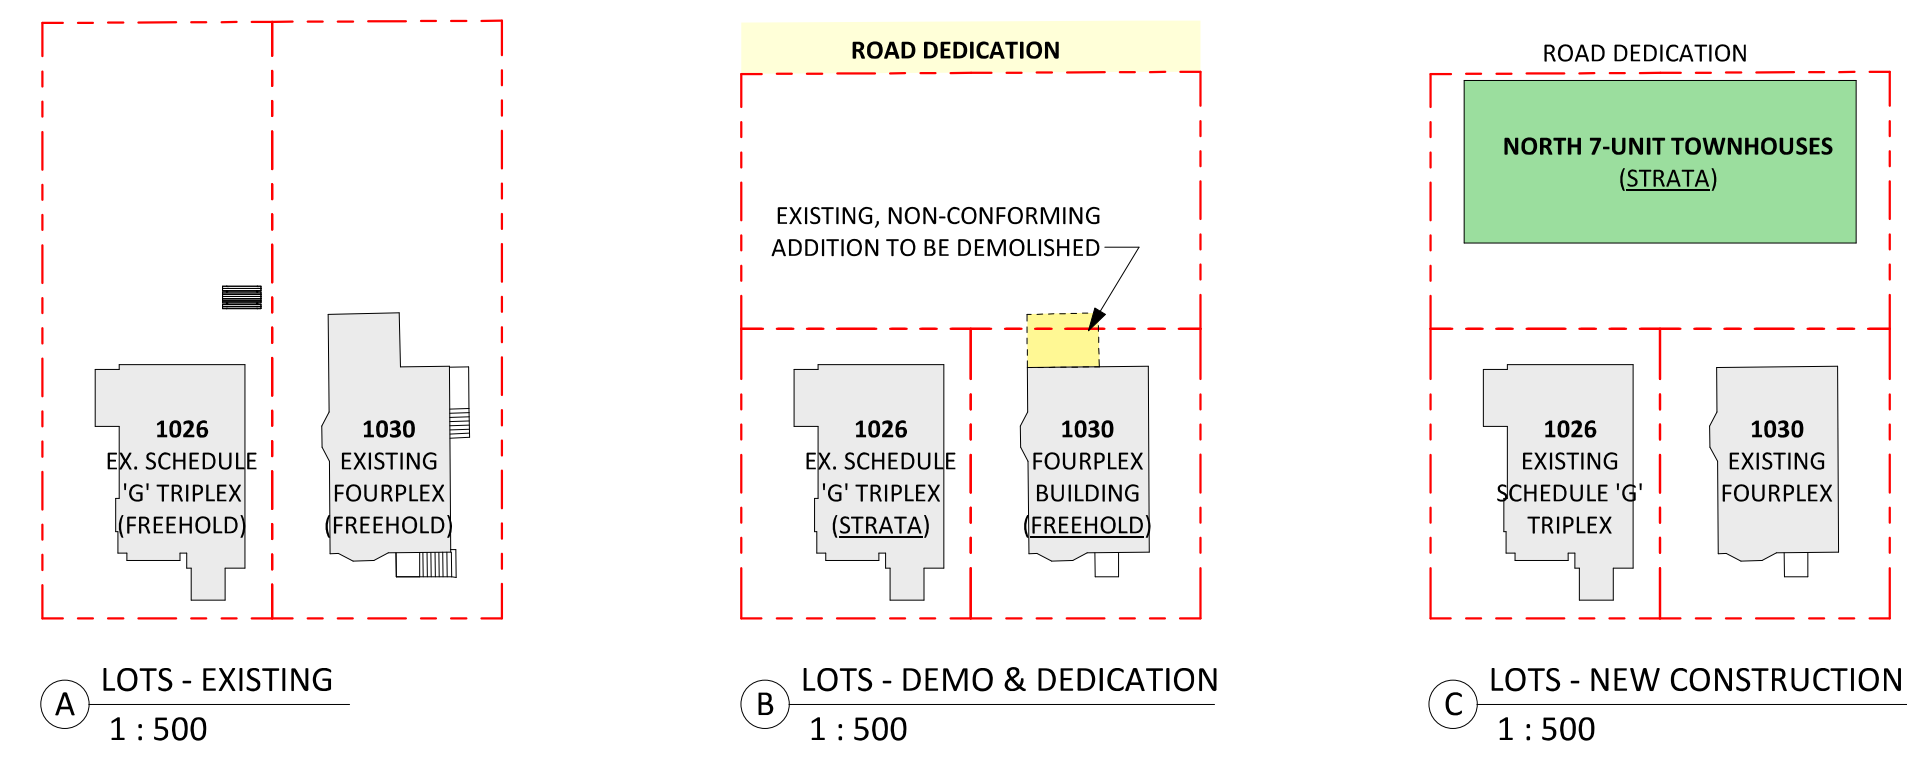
1026
EX. SCHEDULE
'G' TRIPLEX
(FREEHOLD)

1030
EXISTING
FOURPLEX
(FREEHOLD)

A LOTS - EXISTING
1 : 500

ROAD DEDICATION

EXISTING, NON-CONFORMING
ADDITION TO BE DEMOLISHED

1026
EX. SCHEDULE
'G' TRIPLEX
(STRATA)

1030
FOURPLEX
BUILDING
(FREEHOLD)

B LOTS - DEMO & DEDICATION
1 : 500

ROAD DEDICATION

NORTH 7-UNIT TOWNHOUSES
(STRATA)

1026
EXISTING
SCHEDULE 'G'
TRIPLEX

1030
EXISTING
FOURPLEX

C LOTS - NEW CONSTRUCTION
1 : 500